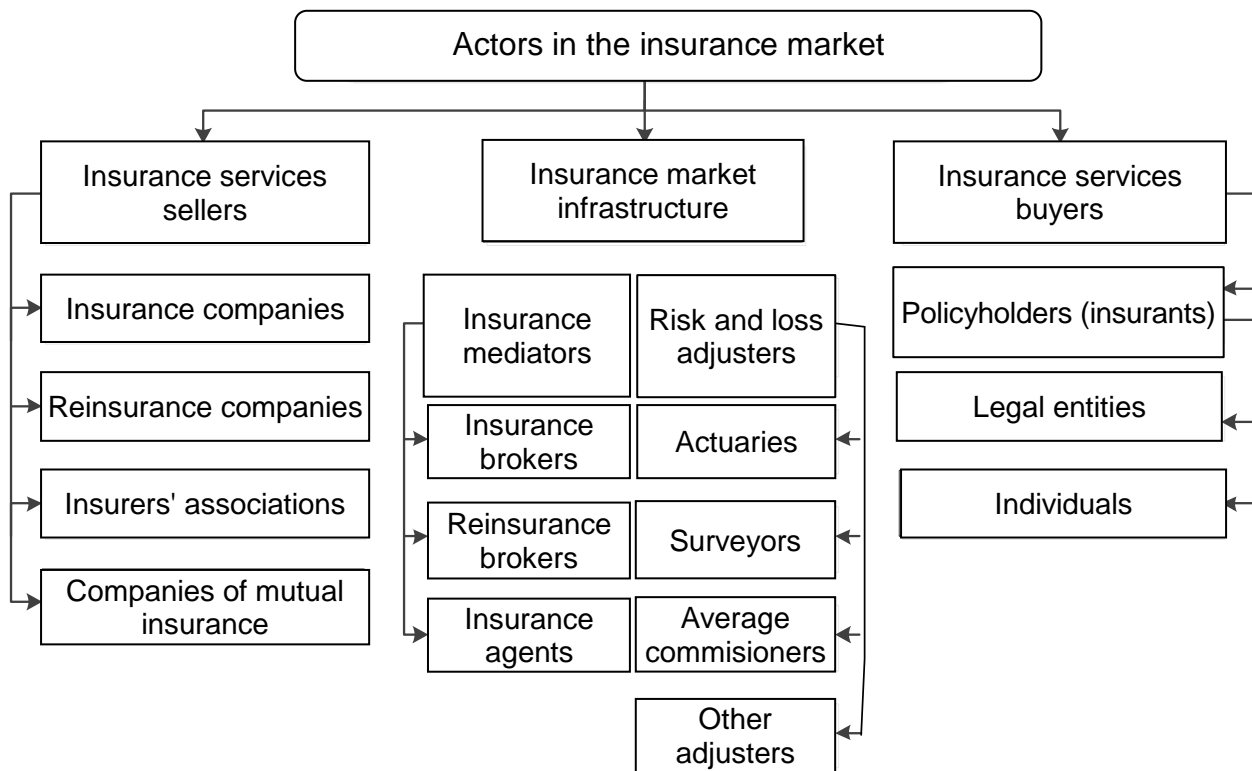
Actors in the insurance market

Insurance services sellers

Insurance companies

Reinsurance companies

Insurers' associations

Companies of mutual insurance

Insurance market infrastructure

Insurance mediators

Insurance brokers

Reinsurance brokers

Insurance agents

Risk and loss adjusters

Actuaries

Surveyors

Average commisioners

Other adjusters

Insurance services buyers

Policyholders (insurants)

Legal entities

Individuals